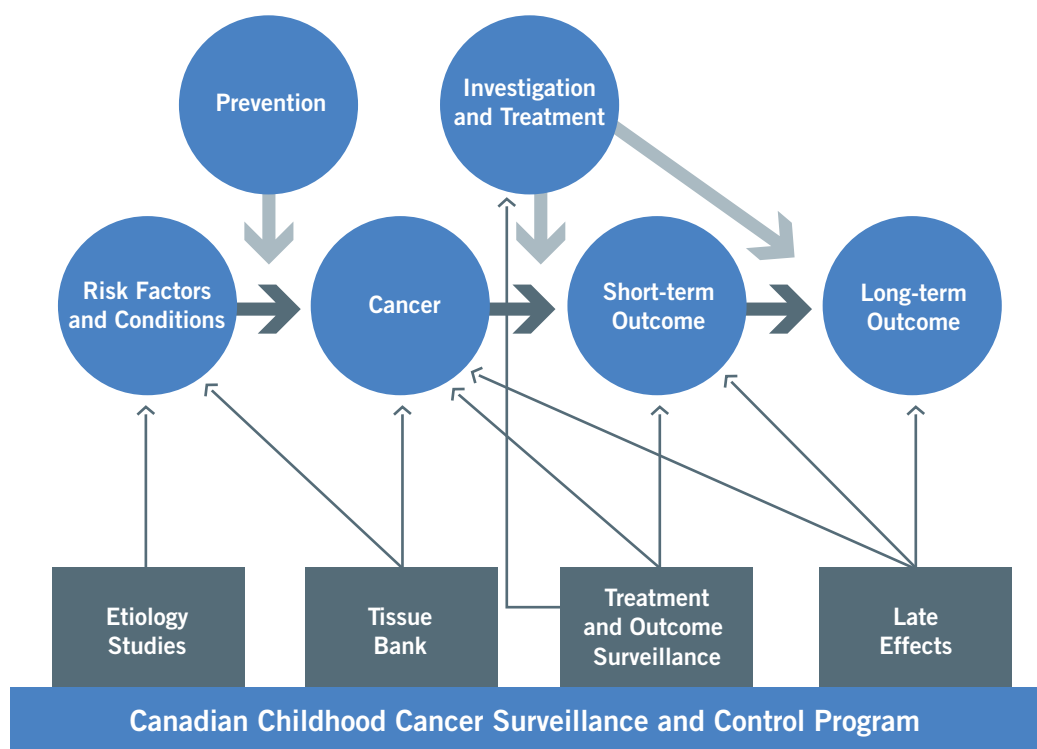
Prevention

Investigation and Treatment

Risk Factors and Conditions

Cancer

Short-term Outcome

Long-term Outcome

Etiology Studies

Tissue Bank

Treatment and Outcome Surveillance

Late Effects

Canadian Childhood Cancer Surveillance and Control Program